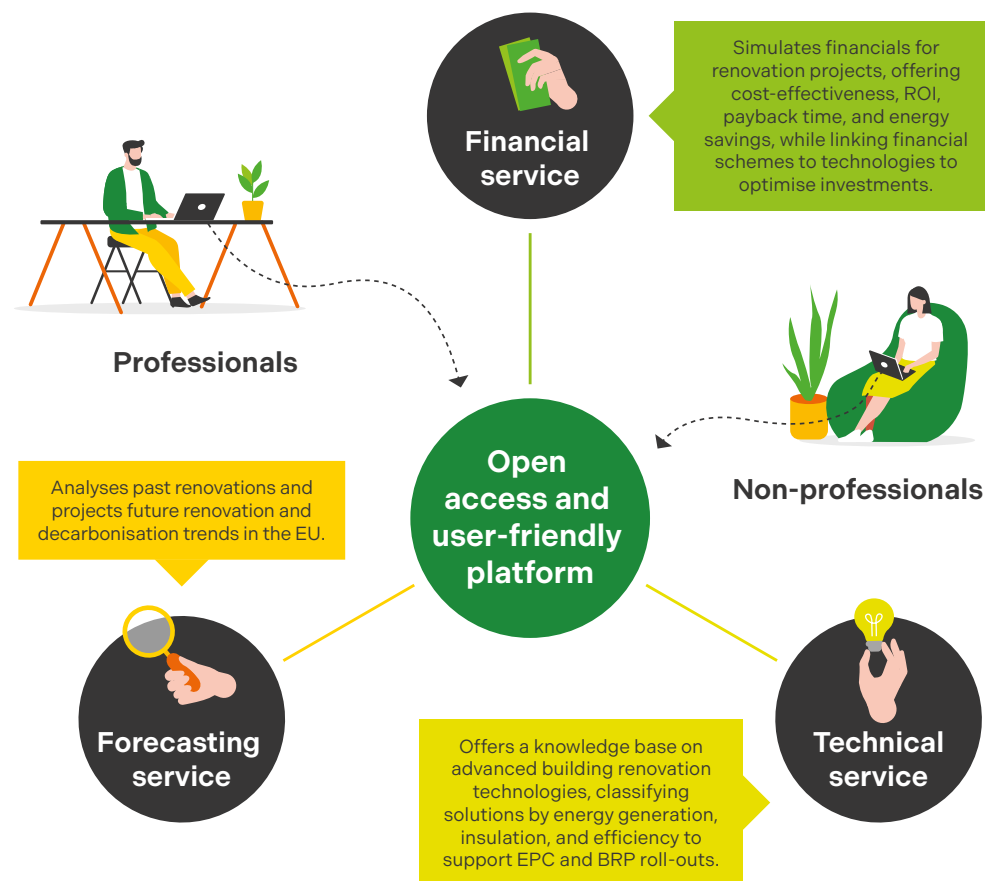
Financial service

Simulates financials for renovation projects, offering cost-effectiveness, ROI, payback time, and energy savings, while linking financial schemes to technologies to optimise investments.

Professionals

Non-professionals

Open access and user-friendly platform

Analyses past renovations and projects future renovation and decarbonisation trends in the EU.

Forecasting service

Technical service

Offers a knowledge base on advanced building renovation technologies, classifying solutions by energy generation, insulation, and efficiency to support EPC and BRP roll-outs.